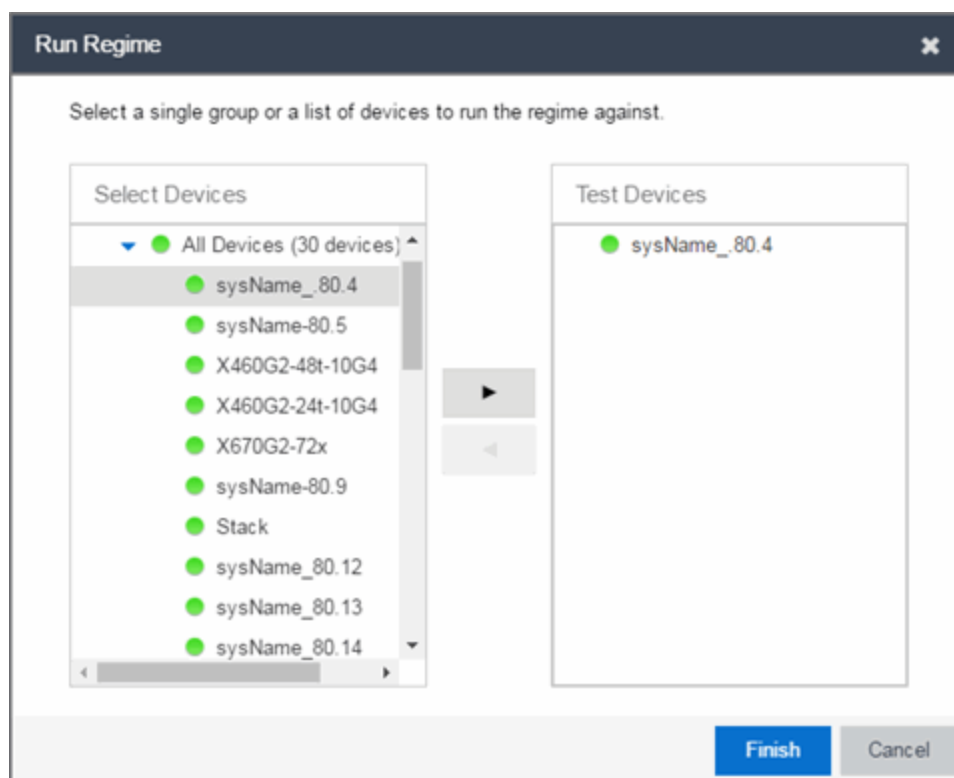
Run Regime

Select a single group or a list of devices to run the regime against.

Select Devices

All Devices (30 devices)
sysName_.80.4
sysName-80.5
X460G2-48t-10G4
X460G2-24t-10G4
X670G2-72x
sysName-80.9
Stack
sysName_80.12
sysName_80.13
sysName_80.14

Test Devices

sysName_.80.4

Finish
Cancel